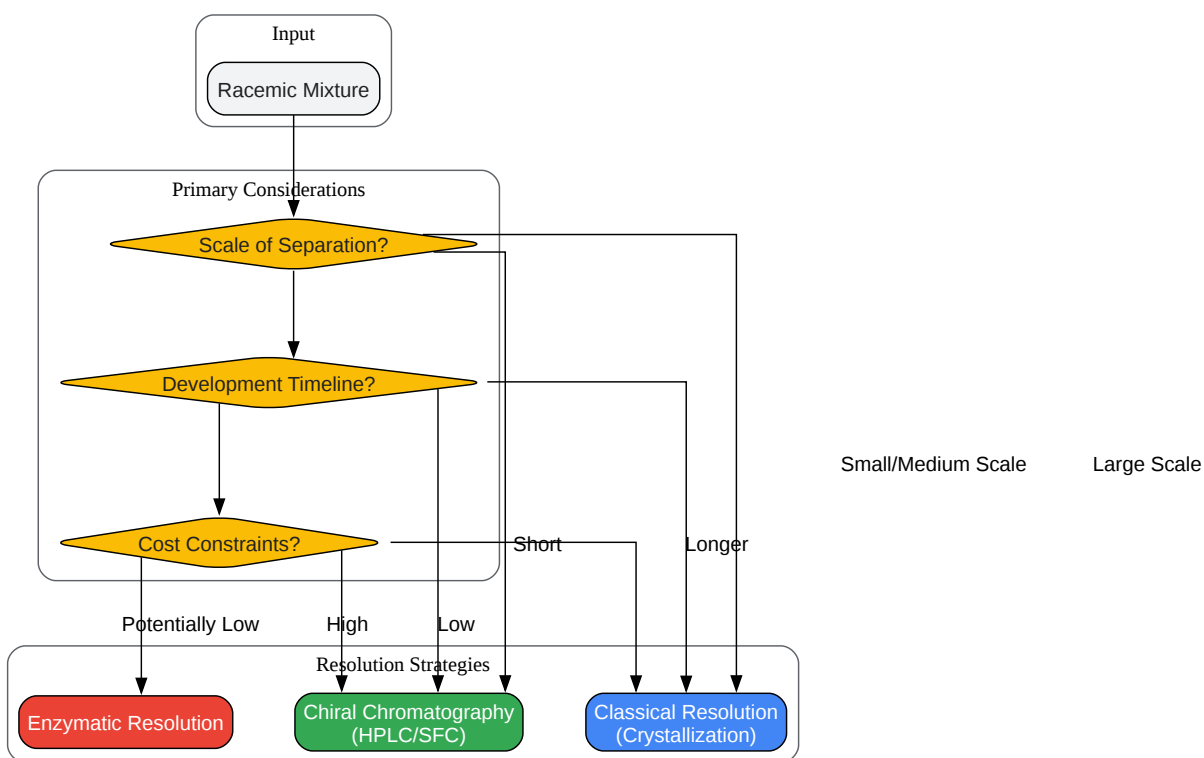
Input

Racemic Mixture

Primary Considerations

Scale of Separation?

Development Timeline?

Cost Constraints?

Small/Medium Scale

Large Scale

Short

Longer

Potentially Low

High

Low

Resolution Strategies

Enzymatic Resolution

Chiral Chromatography (HPLC/SFC)

Classical Resolution (Crystallization)